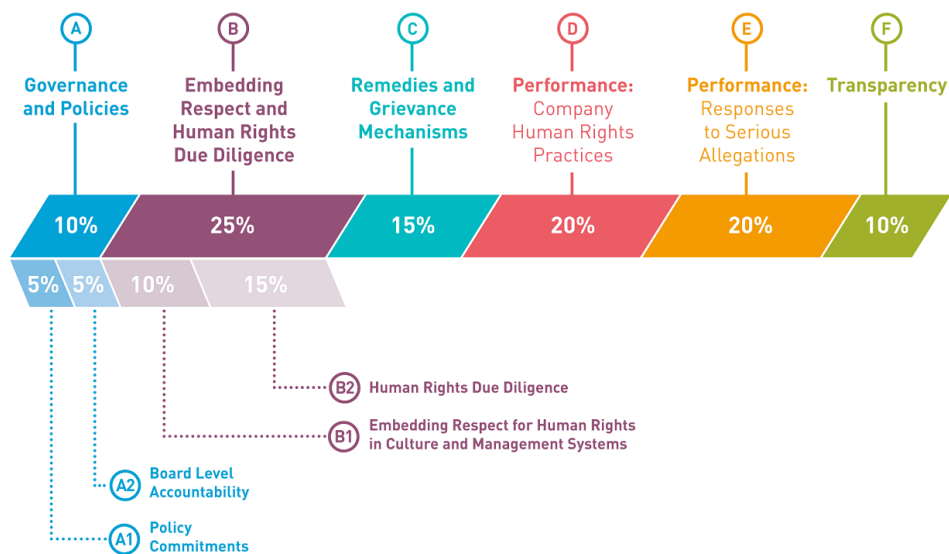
A
Governance and Policies

B
Embedding Respect and Human Rights Due Diligence

C
Remedies and Grievance Mechanisms

D
Performance: Company Human Rights Practices

E
Performance: Responses to Serious Allegations

F
Transparency

10%
25%
15%
20%
20%
10%

5%
5%
10%
15%

B2 Human Rights Due Diligence

B1 Embedding Respect for Human Rights in Culture and Management Systems

A2 Board Level Accountability

A1 Policy Commitments